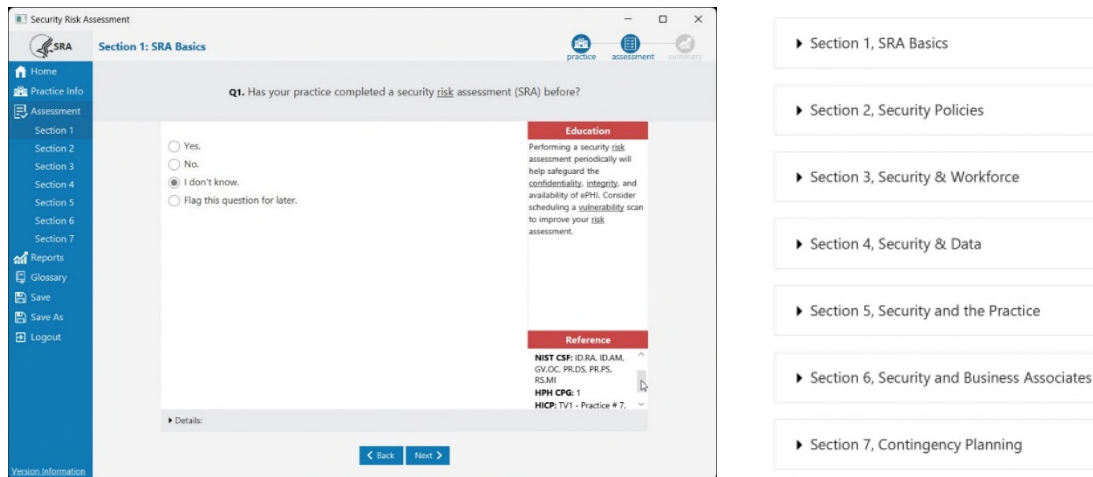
Security Risk Assessment

SRA

Section 1: SRA Basics

practice assessment summary

Home
Practice Info
Assessment
Section 1
Section 2
Section 3
Section 4
Section 5
Section 6
Section 7
Reports
Glossary
Save
Save As
Logout

Version Information

Q1. Has your practice completed a security risk assessment (SRA) before?

Yes.
No.
I don't know.
Flag this question for later.

Education

Performing a security risk assessment periodically will help safeguard the confidentiality, integrity, and availability of ePHI. Consider scheduling a vulnerability scan to improve your risk assessment.

Reference

NIST CSF: ID.RA, ID.AM, GV.OC, PR.DS, PR.PS, RS.MI
HPH CPG: 1
HICP: TV1 - Practice # 7,

Details:

Back Next

Section 1, SRA Basics

Section 2, Security Policies

Section 3, Security & Workforce

Section 4, Security & Data

Section 5, Security and the Practice

Section 6, Security and Business Associates

Section 7, Contingency Planning